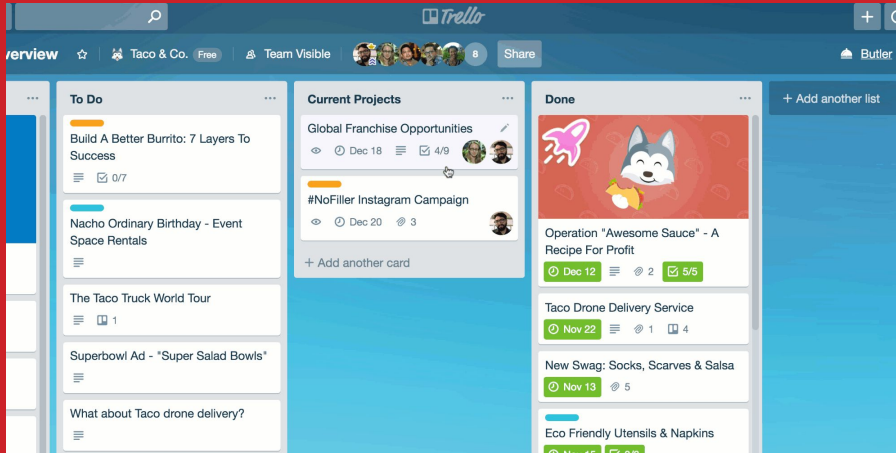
Trello

verview Taco & Co. Free Team Visible 8 Share Butler

To Do

Build A Better Burrito: 7 Layers To Success
0/7

Nacho Ordinary Birthday - Event Space Rentals

The Taco Truck World Tour
1

Superbowl Ad - "Super Salad Bowls"

What about Taco drone delivery?

Current Projects

Global Franchise Opportunities
Dec 18 4/9

#NoFiller Instagram Campaign
Dec 20 3

+ Add another card

Done

Operation "Awesome Sauce" - A Recipe For Profit
Dec 12 2 5/5

Taco Drone Delivery Service
Nov 22 1 4

New Swag: Socks, Scarves & Salsa
Nov 13 5

Eco Friendly Utensils & Napkins

+ Add another list